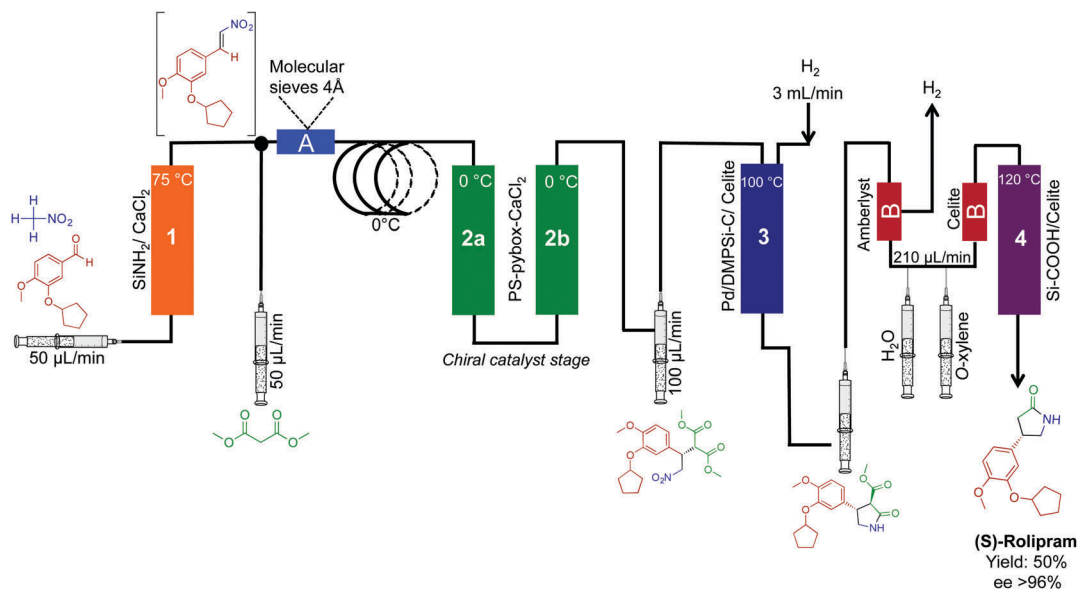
$NO_2$
O
H
O

Molecular sieves 4Å

A

$H_2$
3 mL/min

$H_2$

H
H
$NO_2$

O
H
O
O

75 °C
$SiNH_2$/ $CaCl_2$
1

50 μL/min

50 μL/min

O O
O O

0°C

0 °C
2a

PS-pybox-$CaCl_2$
0 °C
2b

Chiral catalyst stage

100 μL/min

O
O
O
O
O
O
$O_2N$

100 °C
Pd/DMPSi-C/ Celite
3

O
O
O
O
NH
O

Amberlyst
B

Celite
B

210 μL/min

$H_2O$

O-xylene

120 °C
4
Si-COOH/Celite

O
NH
O
O

(S)-Rolipram
Yield: 50%
ee >96%